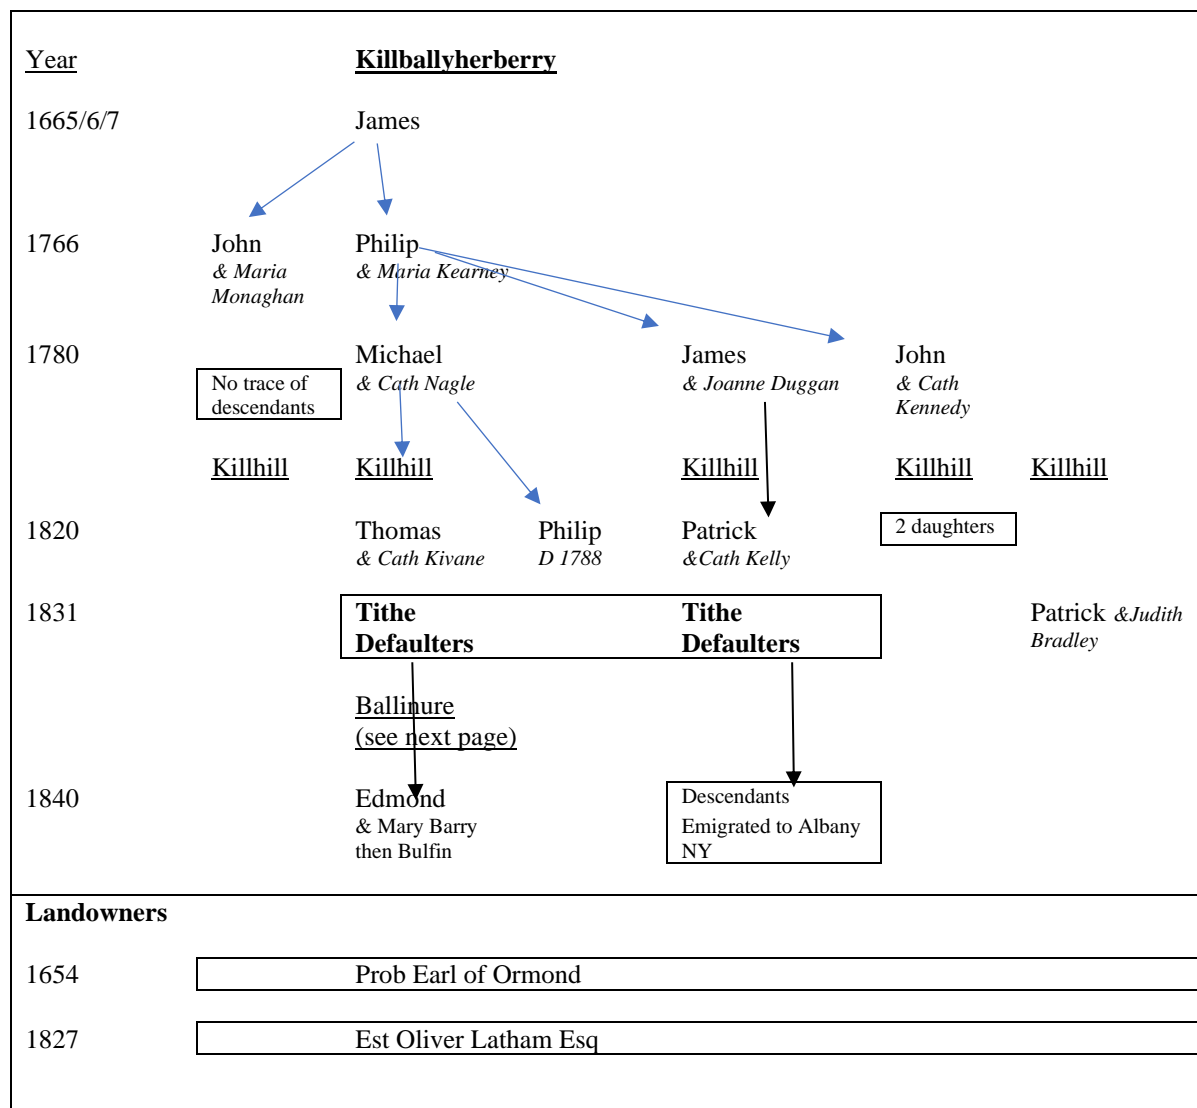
Year

Killballyherberry

1665/6/7 James

1766 John & Maria Monaghan

Philip & Maria Kearney

1780 No trace of descendants

Michael & Cath Nagle

James & Joanne Duggan

John & Cath Kennedy

Killhill Killhill Killhill Killhill Killhill

1820 Thomas & Cath Kivane

Philip D 1788

Patrick &Cath Kelly

2 daughters

1831 Tithe Defaulters

Tithe Defaulters

Patrick &Judith Bradley

Ballinure (see next page)

1840 Edmond & Mary Barry then Bulfin

Descendants Emigrated to Albany NY

Landowners

1654 Prob Earl of Ormond

1827 Est Oliver Latham Esq